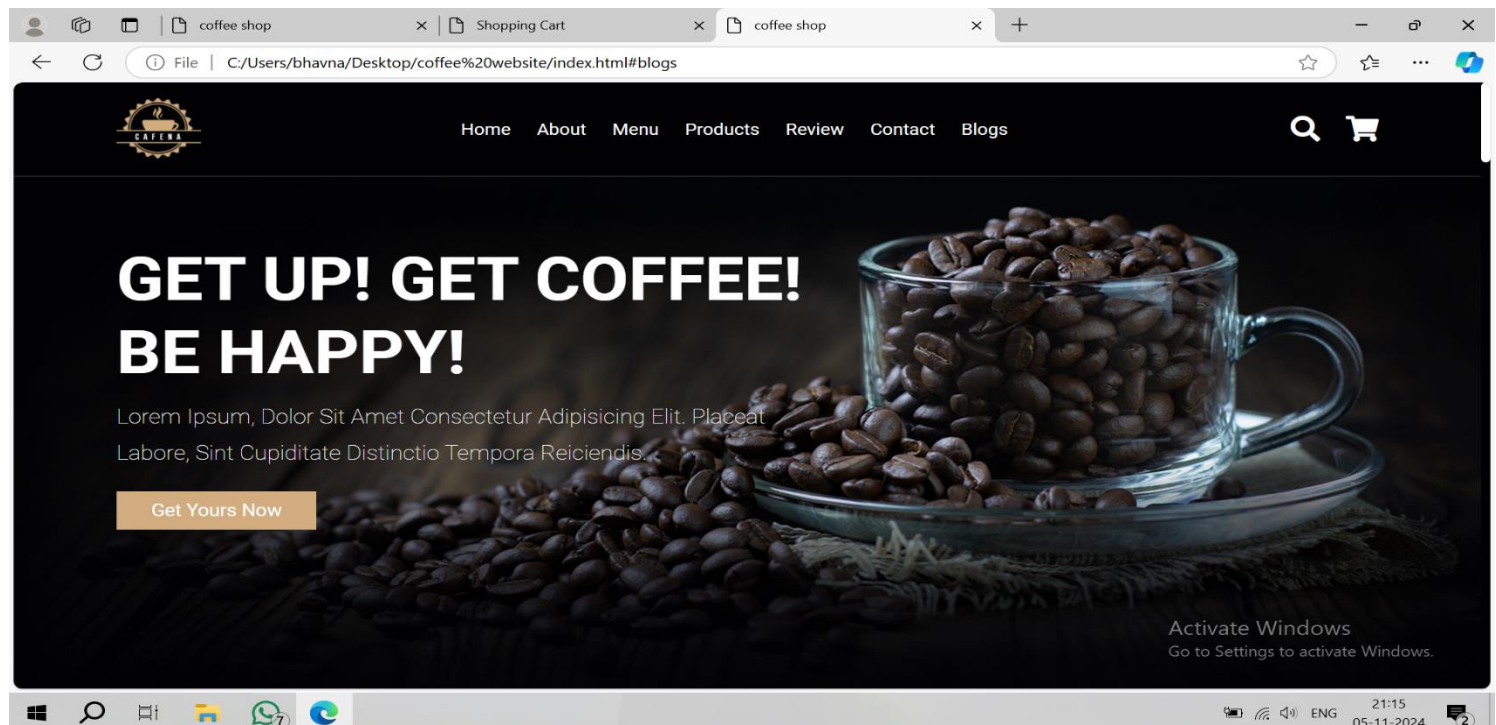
coffee shop × Shopping Cart × coffee shop × +

File | C:/Users/bhavna/Desktop/coffee%20website/index.html#blogs

CAFENA

Home About Menu Products Review Contact Blogs

GET UP! GET COFFEE! BE HAPPY!

Lorem Ipsum, Dolor Sit Amet Consectetur Adipisicing Elit. Placeat Labore, Sint Cupiditate Distinctio Tempora Reiciendis.

Get Yours Now

Activate Windows
Go to Settings to activate Windows.

7

ENG 21:15 05-11-2024

2